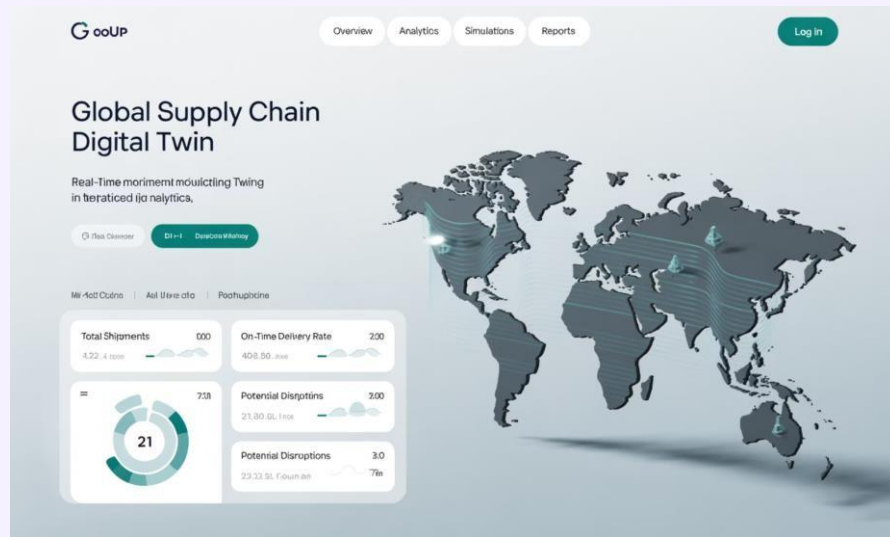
G ooUP

Overview Analytics Simulations Reports

Log in

Global Supply Chain Digital Twin

Real-Time morimemt mouictling Twing in fleraticed ija nalytica,

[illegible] Diseover DI→I Descrte Mkting

Mi 4ott Ccbne | Aol Uere cfo | Poohupbcine

Total Shipments 000
4.22 4 ooo

On-Time Delivery Rate 200
408.50 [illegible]

= 718
21

Potential Disrptins 200
21.80 8L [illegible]

Potential Disroptions 3.0
2333 SL Cousan 7in